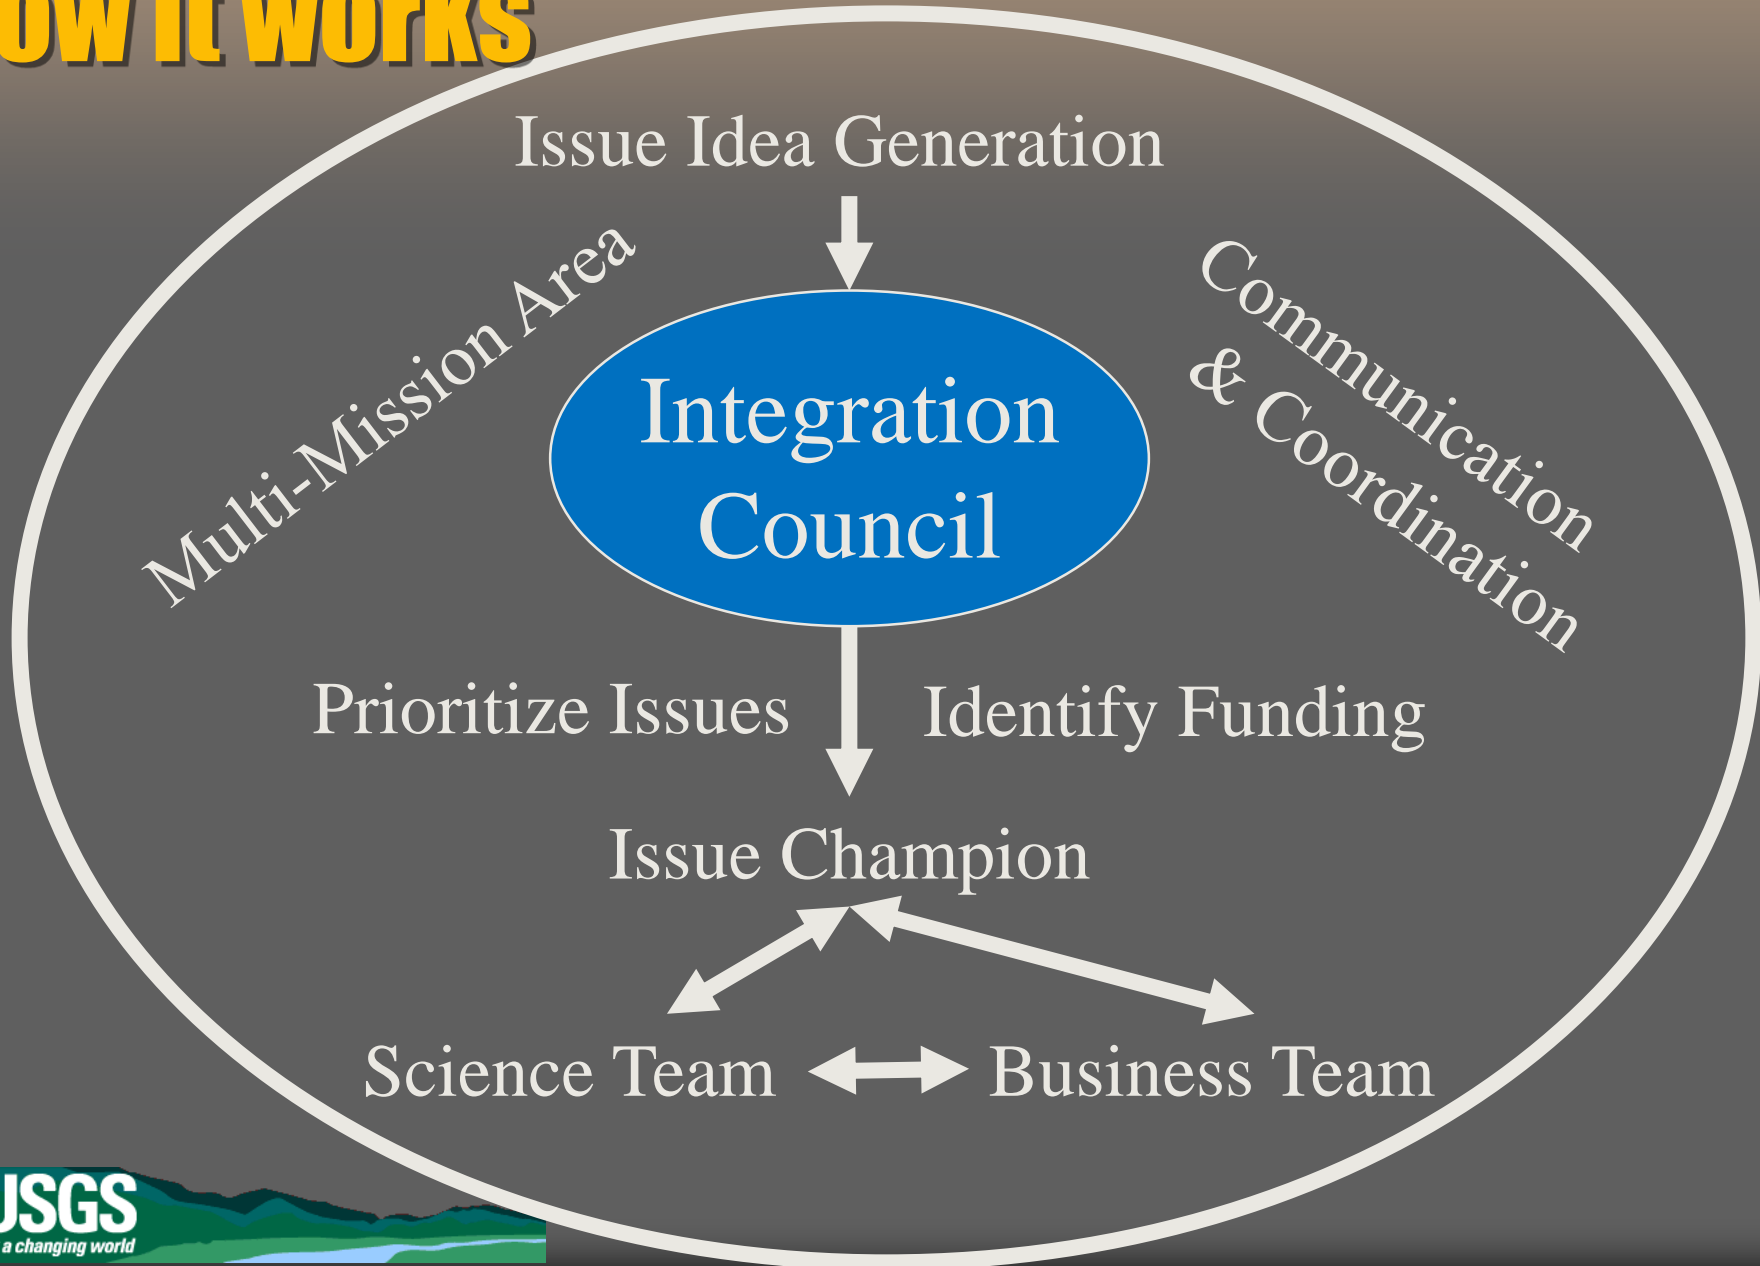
ow it Works

Issue Idea Generation

Multi-Mission Area

Communication & Coordination

Integration Council

Prioritize Issues

Identify Funding

Issue Champion

Science Team

Business Team

JSGS
a changing world